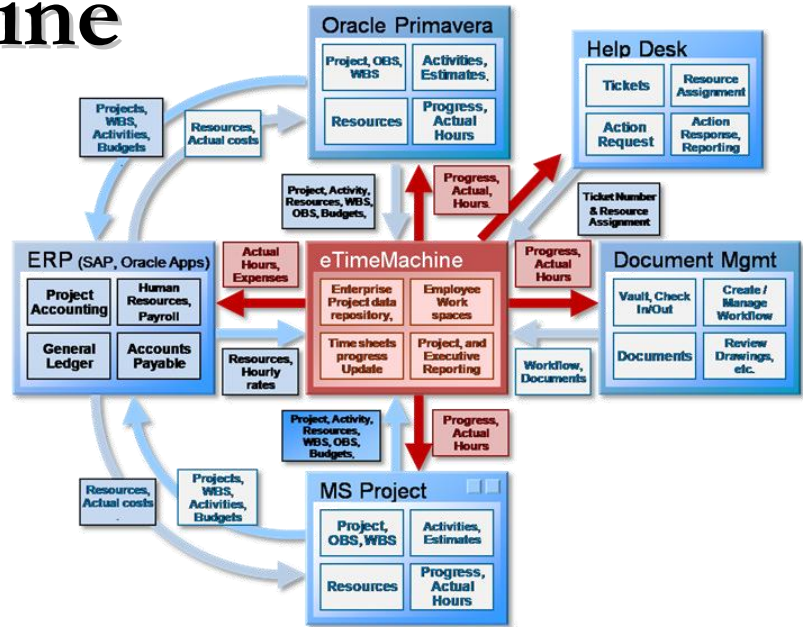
ine

Oracle Primavera

Project, OBS, WBS

Activities, Estimates.

Resources

Progress, Actual Hours

Help Desk

Tickets

Resource Assignment

Action Request

Action Response, Reporting

Projects, WBS, Activities, Budgets

Resources, Actual costs

Project, Activity, Resources, WBS, OBS, Budgets,

Progress, Actual, Hours.

Ticket Number & Resource Assignment

ERP (SAP, Oracle Apps)

Project Accounting

Human Resources, Payroll

General Ledger

Accounts Payable

Actual Hours, Expenses

eTimeMachine

Enterprise Project data repository,

Employee Work spaces

Time sheets progress Update

Project, and Executive Reporting

Progress, Actual Hours

Document Mgmt

Vault, Check In/Out

Create / Manage Workflow

Documents

Review Drawings, etc.

Resources, Hourly rates

Workflow, Documents

Project, Activity, Resources, WBS, OBS, Budgets,

Progress, Actual Hours

Resources, Actual costs

Projects, WBS, Activities, Budgets

MS Project

Project, OBS, WBS

Activities, Estimates

Resources

Progress, Actual Hours